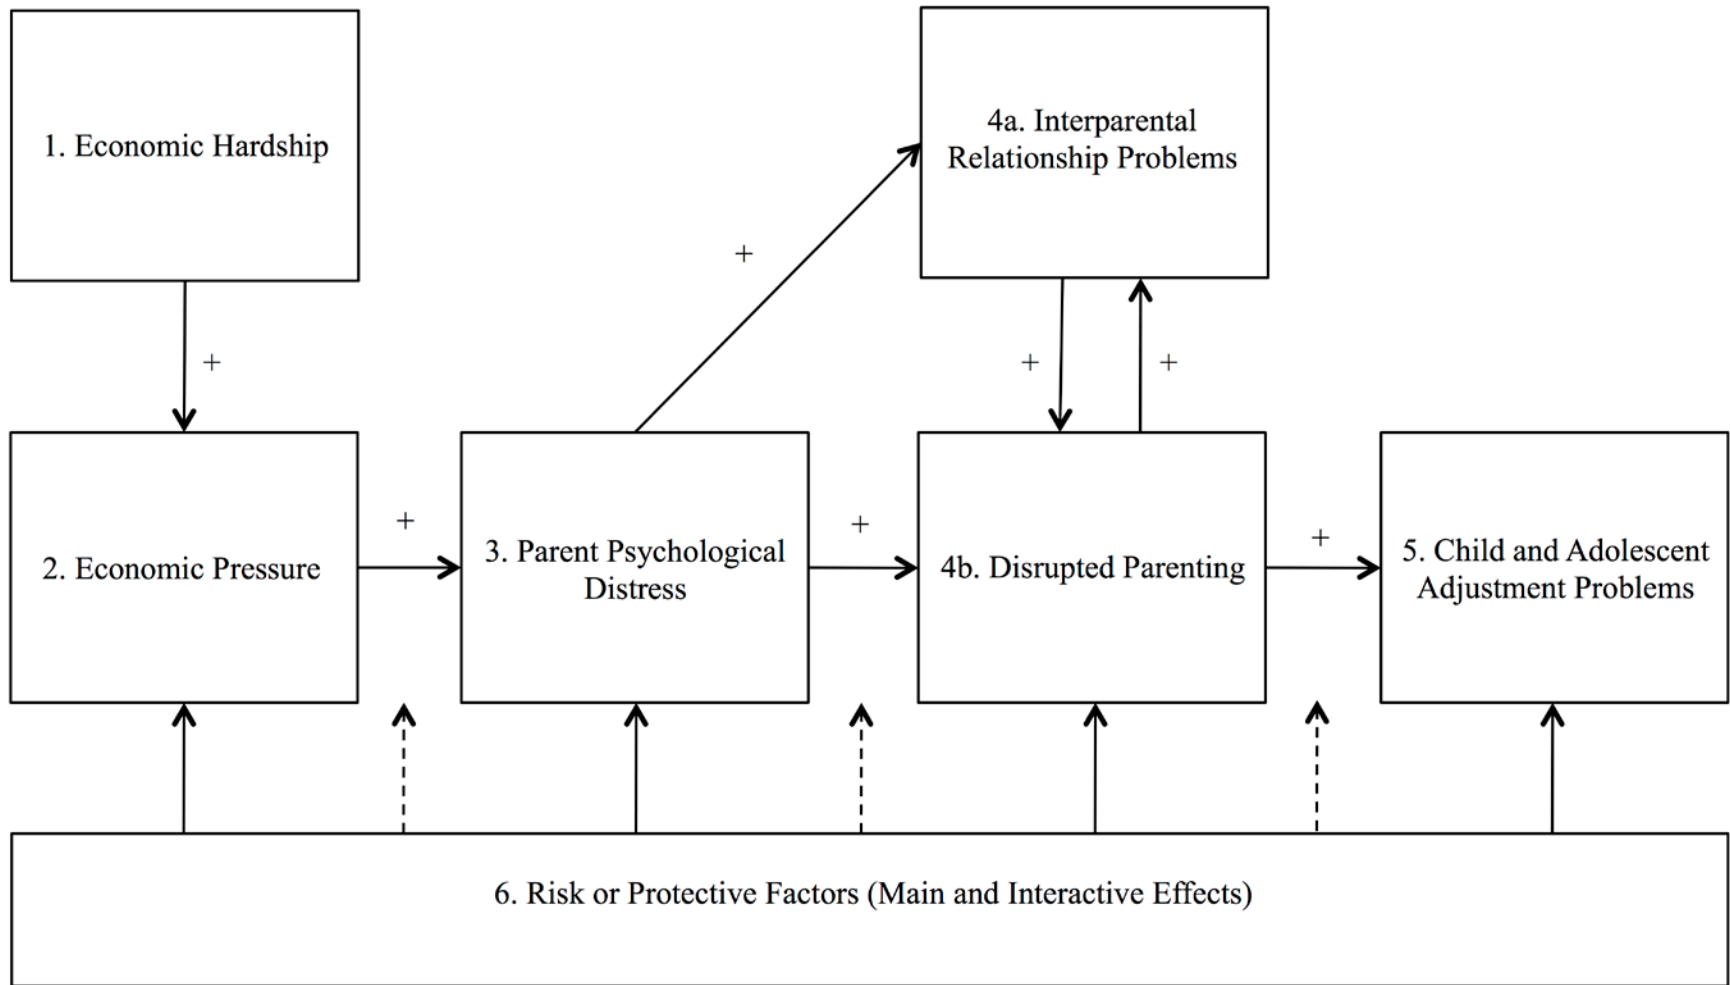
1. Economic Hardship

4a. Interparental Relationship Problems

+

+

+

+

2. Economic Pressure

+

3. Parent Psychological Distress

+

4b. Disrupted Parenting

+

5. Child and Adolescent Adjustment Problems

6. Risk or Protective Factors (Main and Interactive Effects)